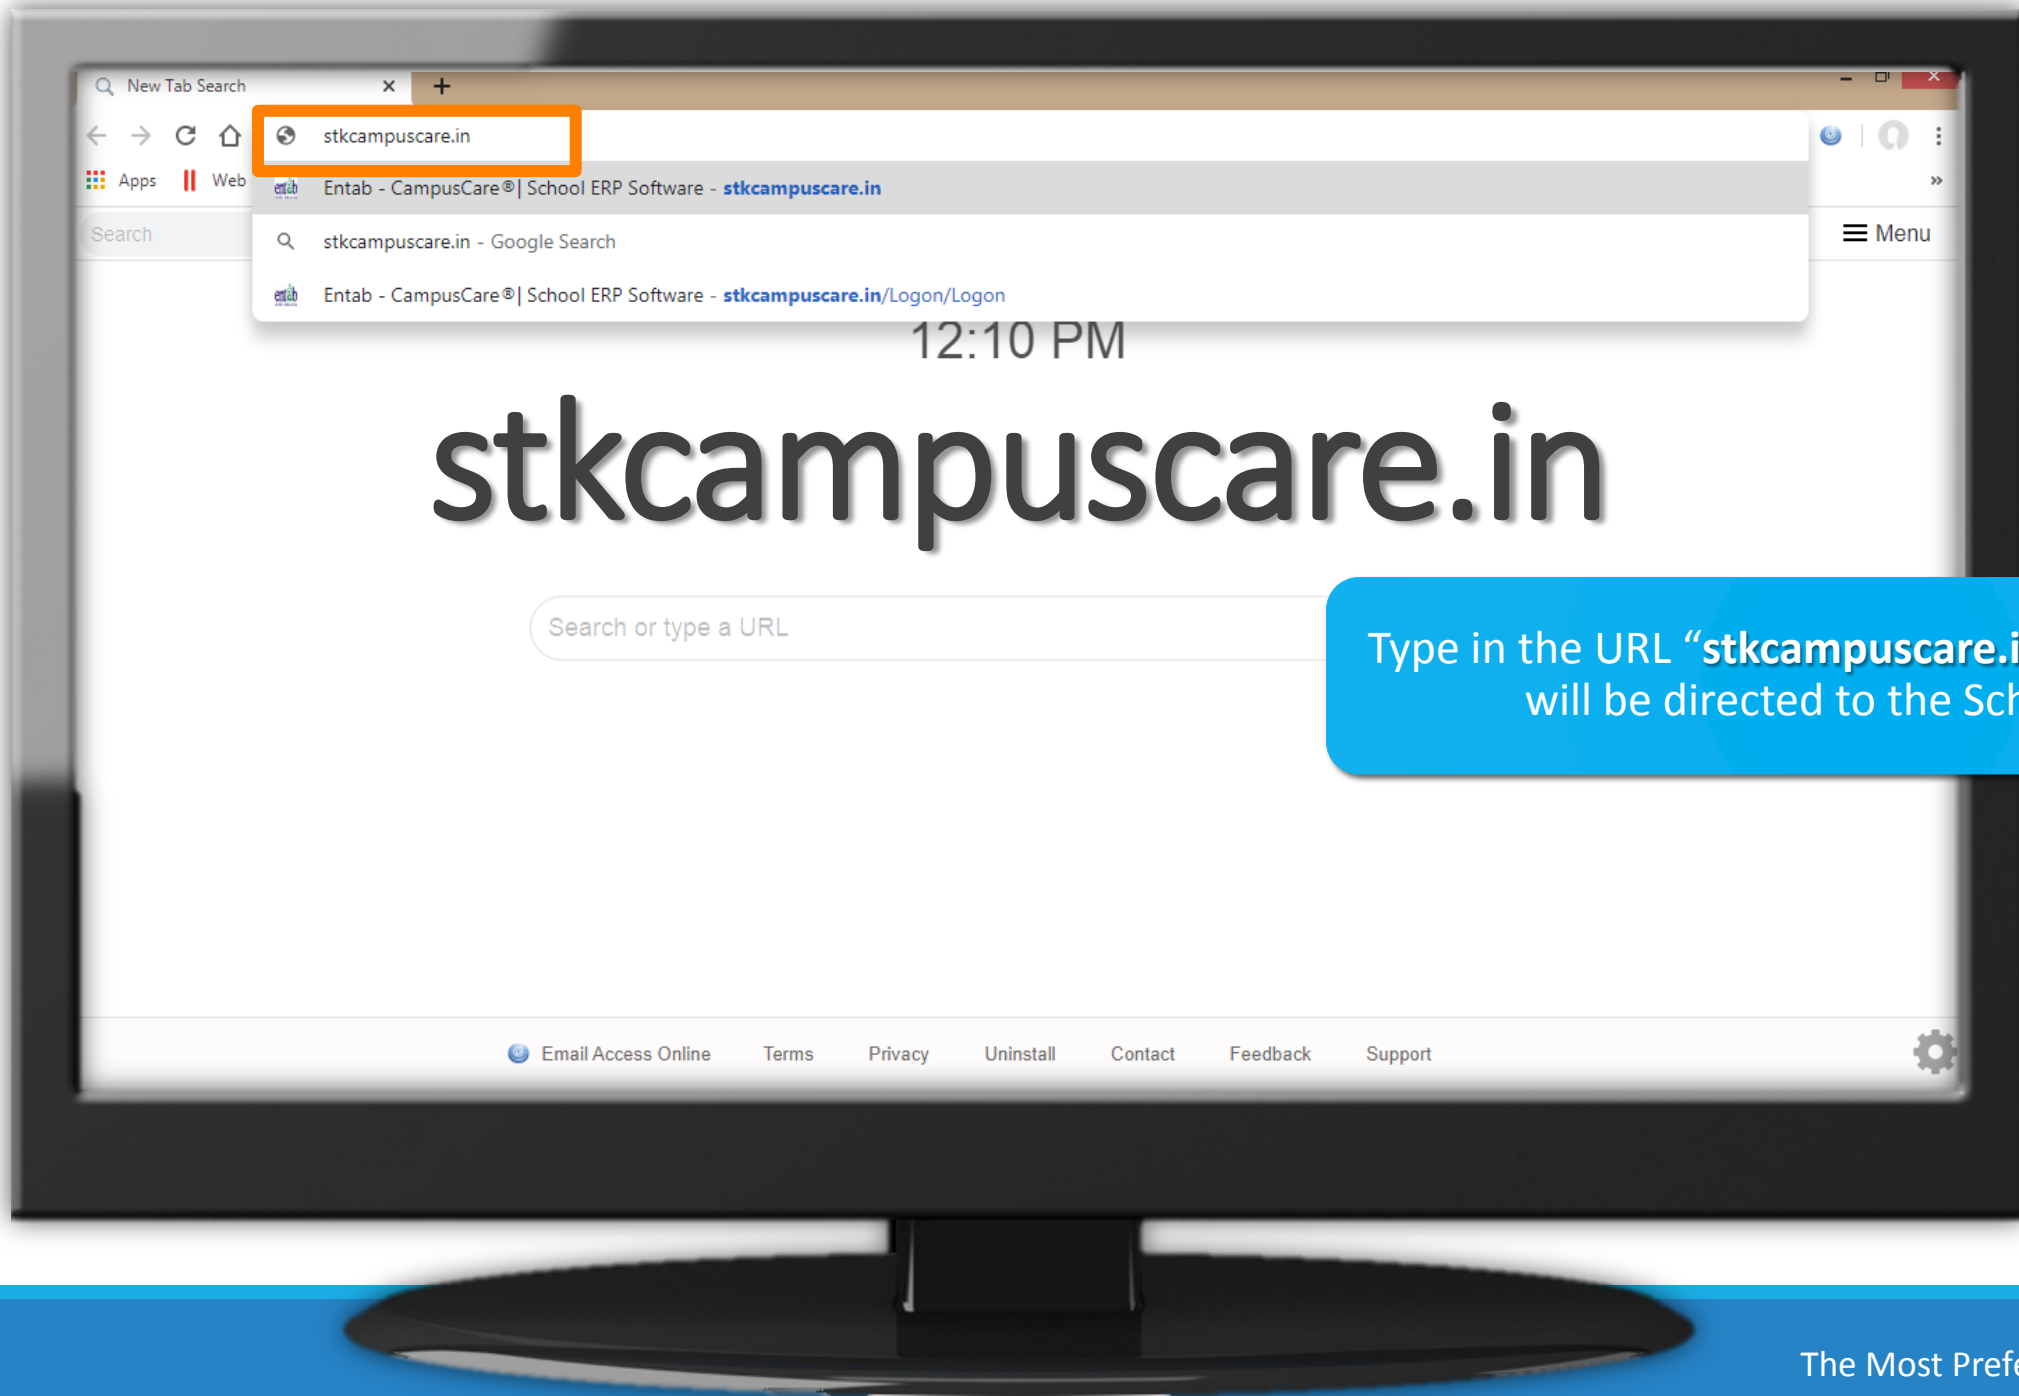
New Tab Search ×
+

stkcampuscare.in

Apps Web

Entab - CampusCare®| School ERP Software - stkcampuscare.in

Search

stkcampuscare.in - Google Search

Entab - CampusCare®| School ERP Software - stkcampuscare.in/Logon/Logon

»

Menu

12:10 PM

stkcampuscare.in

Search or type a URL

Type in the URL “stkcampuscare.i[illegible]
will be directed to the Sch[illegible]

Email Access Online Terms Privacy Uninstall Contact Feedback Support

The Most Prefe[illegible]